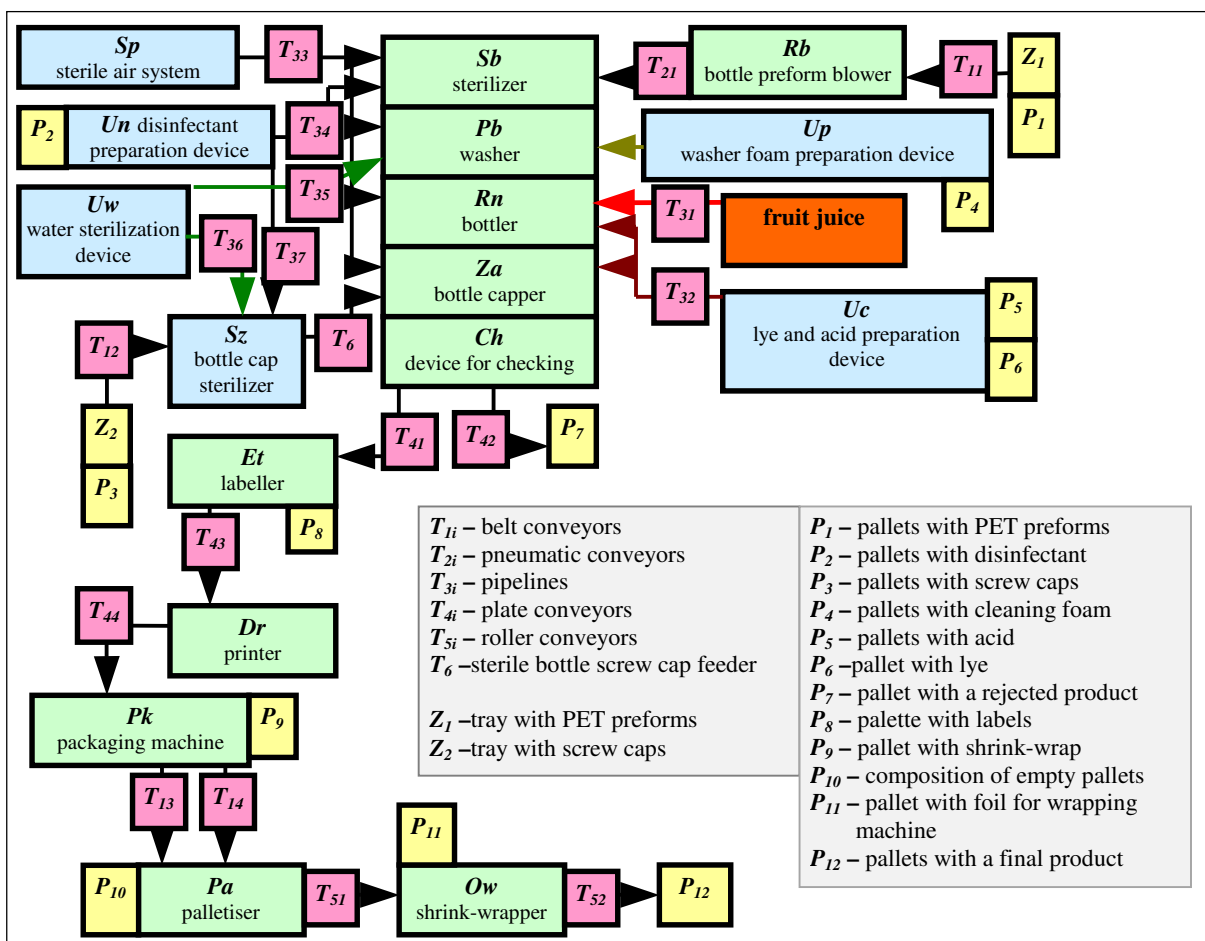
*Sp* sterile air system

$T_{33}$

*Sb* sterilizer

$T_{21}$

*Rb* bottle preform blower

$T_{11}$

$Z_1$

$P_1$

$P_2$

*Un* disinfectant preparation device

$T_{34}$

*Pb* washer

*Up* washer foam preparation device

$T_{35}$

*Uw* water sterilization device

*Rn* bottler

$T_{31}$

fruit juice

$P_4$

$T_{36}$

$T_{37}$

*Za* bottle capper

$T_{32}$

*Uc* lye and acid preparation device

$P_5$

$P_6$

$T_{12}$

*Sz* bottle cap sterilizer

$T_6$

*Ch* device for checking

$Z_2$

$P_3$

*Et* labeller

$T_{41}$

$T_{42}$

$P_7$

$P_8$

$T_{43}$

$T_{44}$

*Dr* printer

*Pk* packaging machine

$P_9$

$T_{13}$

$T_{14}$

$P_{11}$

$P_{10}$

*Pa* palletiser

$T_{51}$

*Ow* shrink-wrapper

$T_{52}$

$P_{12}$

$T_{1i}$ – belt conveyors
$T_{2i}$ – pneumatic conveyors
$T_{3i}$ – pipelines
$T_{4i}$ – plate conveyors
$T_{5i}$ – roller conveyors
$T_6$ –sterile bottle screw cap feeder

$Z_1$ –tray with PET preforms
$Z_2$ –tray with screw caps

$P_1$ – pallets with PET preforms
$P_2$ – pallets with disinfectant
$P_3$ – pallets with screw caps
$P_4$ – pallets with cleaning foam
$P_5$ – pallets with acid
$P_6$ –pallet with lye
$P_7$ – pallet with a rejected product
$P_8$ – palette with labels
$P_9$ – pallet with shrink-wrap
$P_{10}$ – composition of empty pallets
$P_{11}$ – pallet with foil for wrapping machine
$P_{12}$ – pallets with a final product